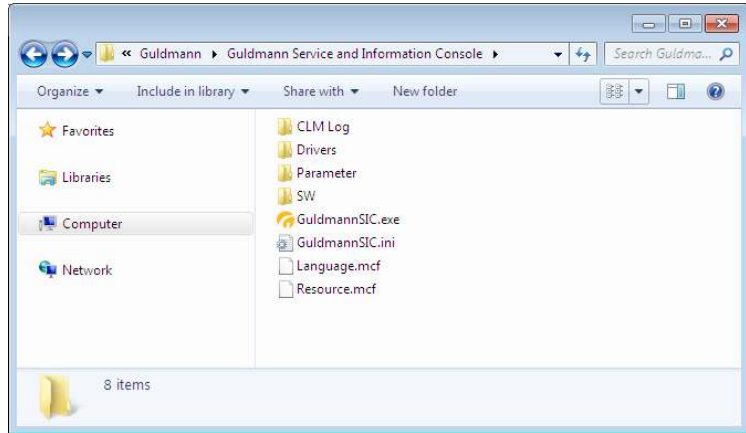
« Guldmann ▸ Guldmann Service and Information Console ▸

Search Guldma...

Organize ▾ Include in library ▾ Share with ▾ New folder

Favorites

Libraries

Computer

Network

CLM Log
Drivers
Parameter
SW
GuldmannSIC.exe
GuldmannSIC.ini
Language.mcf
Resource.mcf

8 items